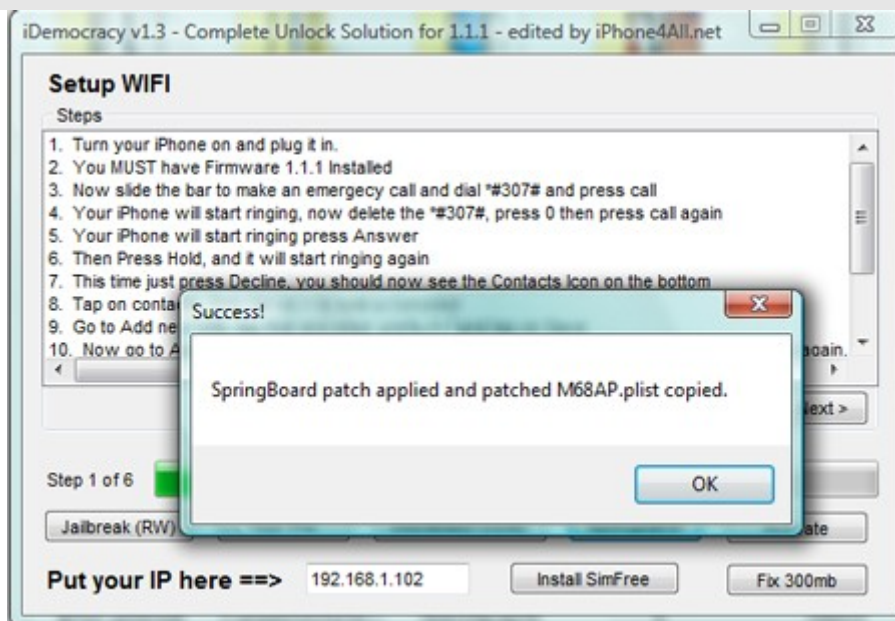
iDemocracy v1.3 - Complete Unlock Solution for 1.1.1 - edited by iPhone4All.net

Setup WIFI

Steps

1. Turn your iPhone on and plug it in.
2. You MUST have Firmware 1.1.1 Installed
3. Now slide the bar to make an emergecy call and dial *#307# and press call
4. Your iPhone will start ringing, now delete the *#307#, press 0 then press call again
5. Your iPhone will start ringing press Answer
6. Then Press Hold, and it will start ringing again
7. This time just press Decline, you should now see the Contacts Icon on the bottom
8. Tap on conta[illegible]
9. Go to Add ne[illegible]
10. Now go to A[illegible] again.

Success!

SpringBoard patch applied and patched M68AP.plist copied.

OK

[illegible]ext >

Step 1 of 6

Jailbreak (RW)

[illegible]ate

Put your IP here ==>

192.168.1.102

Install SimFree

Fix 300mb